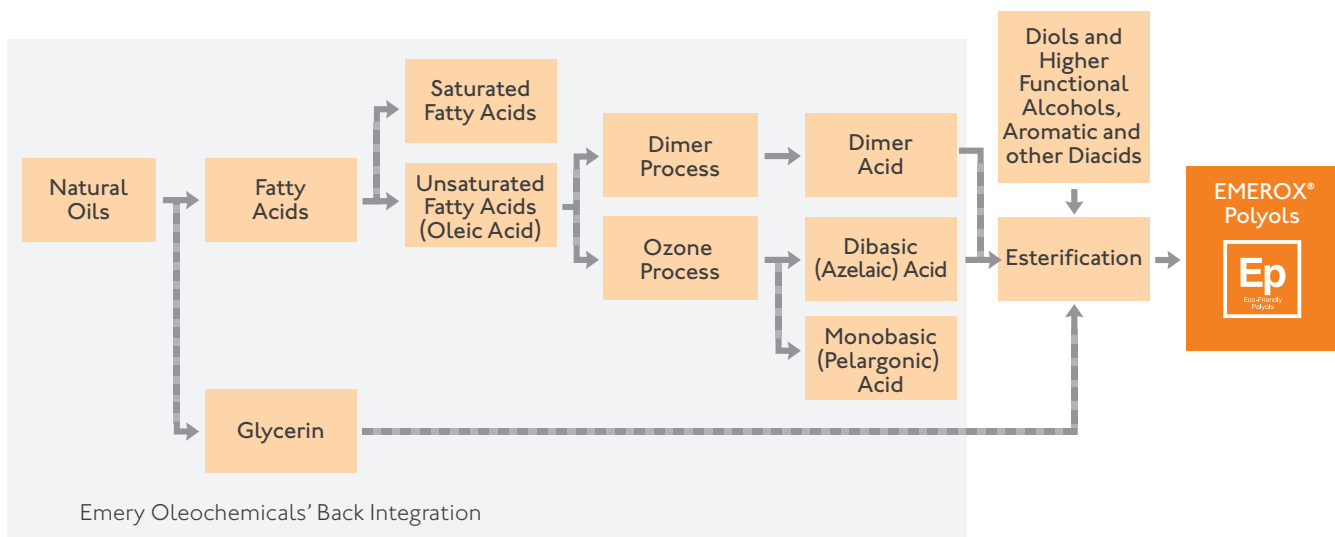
Natural Oils

Fatty Acids

Saturated Fatty Acids

Unsaturated Fatty Acids (Oleic Acid)

Dimer Process

Ozone Process

Dimer Acid

Dibasic (Azelaic) Acid

Monobasic (Pelargonic) Acid

Glycerin

Diols and Higher Functional Alcohols, Aromatic and other Diacids

Esterification

EMEROX® Polyols

Ep

Eco-Friendly Polyols

Emery Oleochemicals' Back Integration